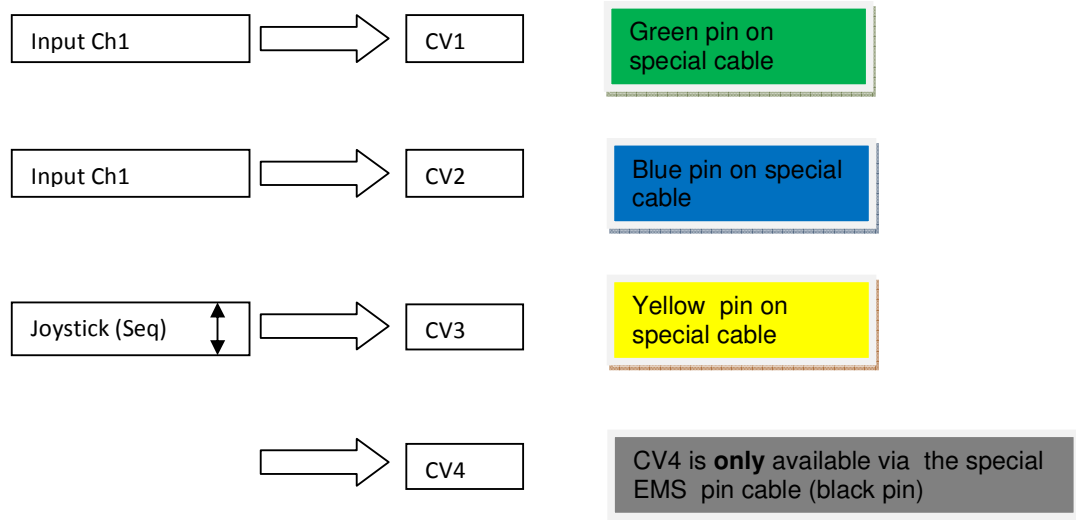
Input Ch1

CV1

Green pin on special cable

Input Ch1

CV2

Blue pin on special cable

Joystick (Seq)

CV3

Yellow pin on special cable

CV4

CV4 is **only** available via the special EMS pin cable (black pin)